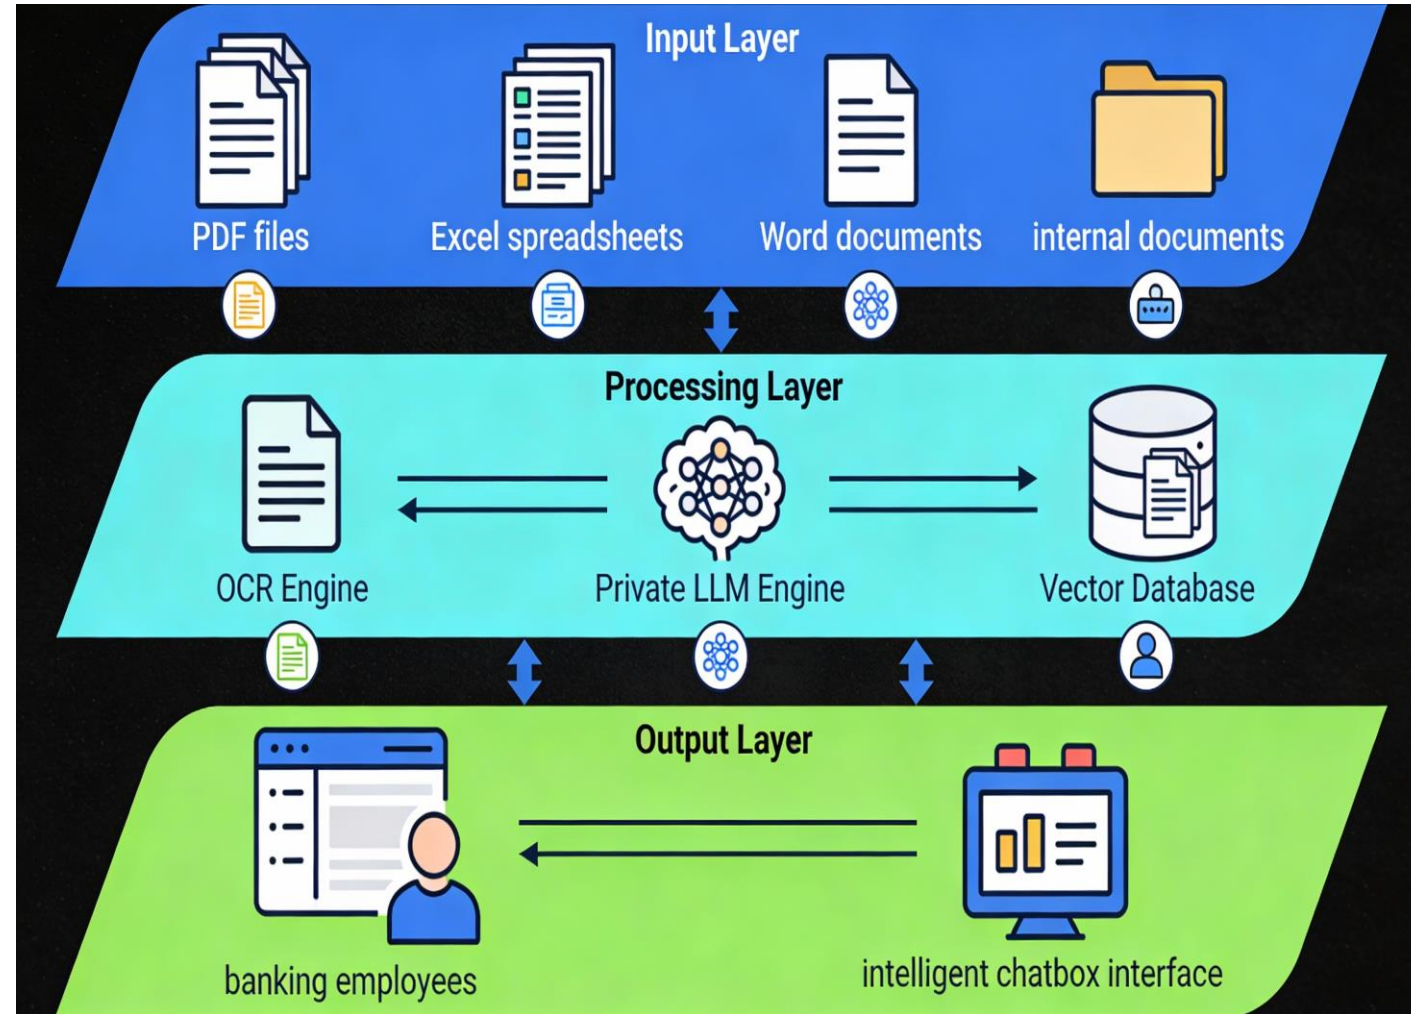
Input Layer

PDF files

Excel spreadsheets

Word documents

internal documents

Processing Layer

OCR Engine

Private LLM Engine

Vector Database

Output Layer

banking employees

intelligent chatbox interface